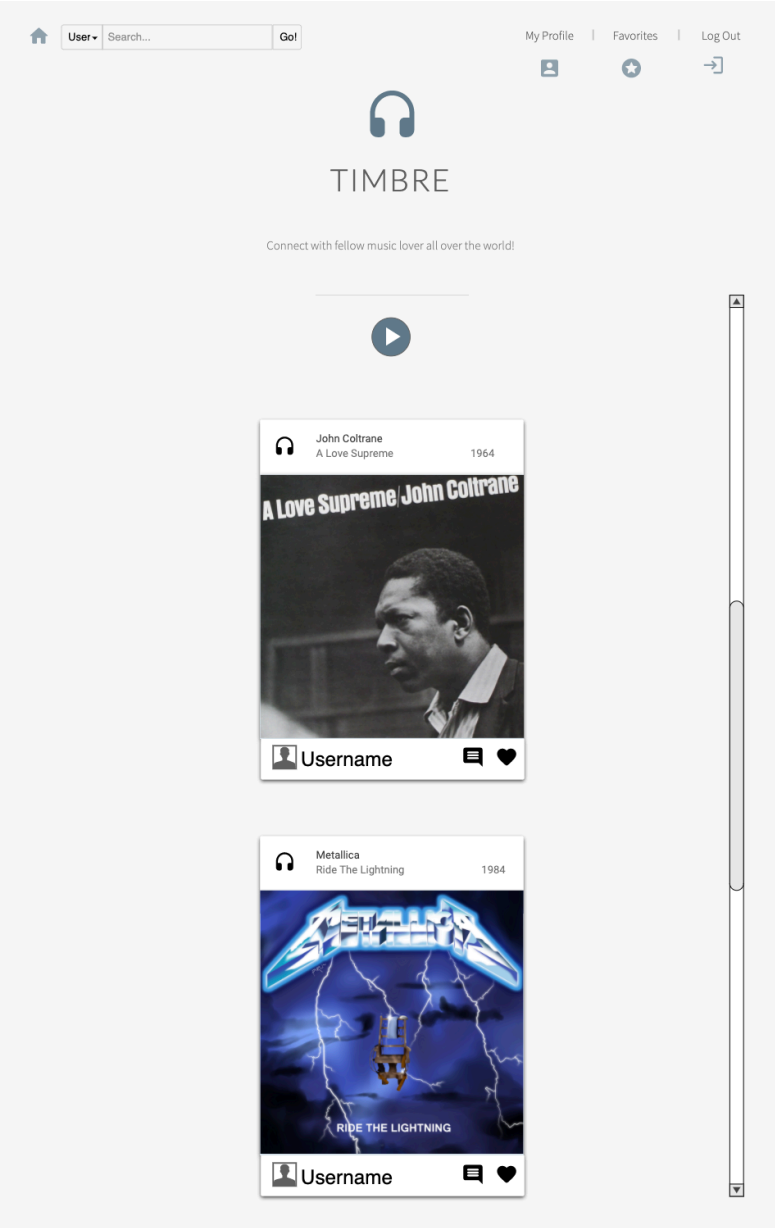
User Search... Go!

My Profile | Favorites | Log Out

TIMBRE

Connect with fellow music lover all over the world!

John Coltrane
A Love Supreme 1964

A Love Supreme John Coltrane

Username

Metallica
Ride The Lightning 1984

METALLICA

RIDE THE LIGHTNING

Username